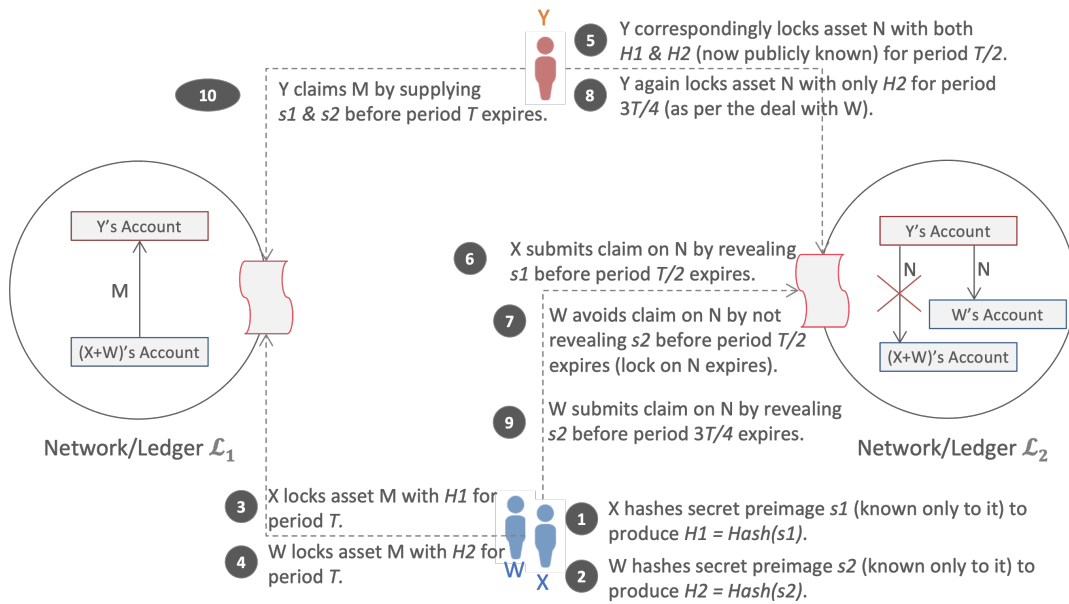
Y

5 Y correspondingly locks asset N with both H1 & H2 (now publicly known) for period T/2.

8 Y again locks asset N with only H2 for period 3T/4 (as per the deal with W).

10 Y claims M by supplying s1 & s2 before period T expires.

Y's Account

M

(X+W)'s Account

Network/Ledger $\mathcal{L}_1$

6 X submits claim on N by revealing s1 before period T/2 expires.

7 W avoids claim on N by not revealing s2 before period T/2 expires (lock on N expires).

9 W submits claim on N by revealing s2 before period 3T/4 expires.

Y's Account

N

N

W's Account

(X+W)'s Account

Network/Ledger $\mathcal{L}_2$

3 X locks asset M with H1 for period T.

4 W locks asset M with H2 for period T.

W X

1 X hashes secret preimage s1 (known only to it) to produce H1 = Hash(s1).

2 W hashes secret preimage s2 (known only to it) to produce H2 = Hash(s2).